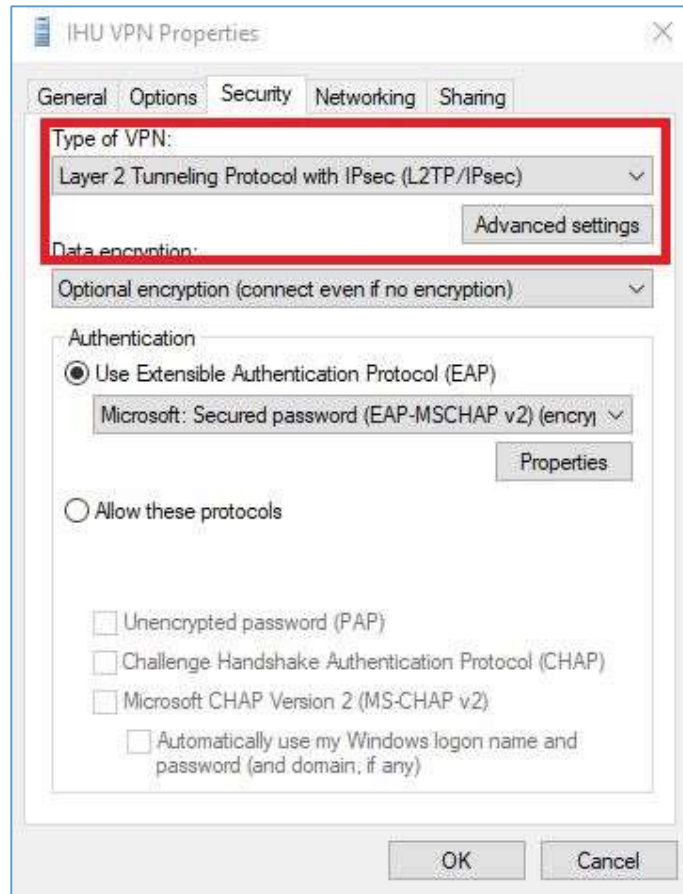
IHU VPN Properties

General Options Security Networking Sharing

Type of VPN:

Layer 2 Tunneling Protocol with IPsec (L2TP/IPsec)

Advanced settings

Data encryption:

Optional encryption (connect even if no encryption)

Authentication

Use Extensible Authentication Protocol (EAP)

Microsoft: Secured password (EAP-MSCHAP v2) (encry

Properties

Allow these protocols

Unencrypted password (PAP)

Challenge Handshake Authentication Protocol (CHAP)

Microsoft CHAP Version 2 (MS-CHAP v2)

Automatically use my Windows logon name and password (and domain, if any)

OK Cancel